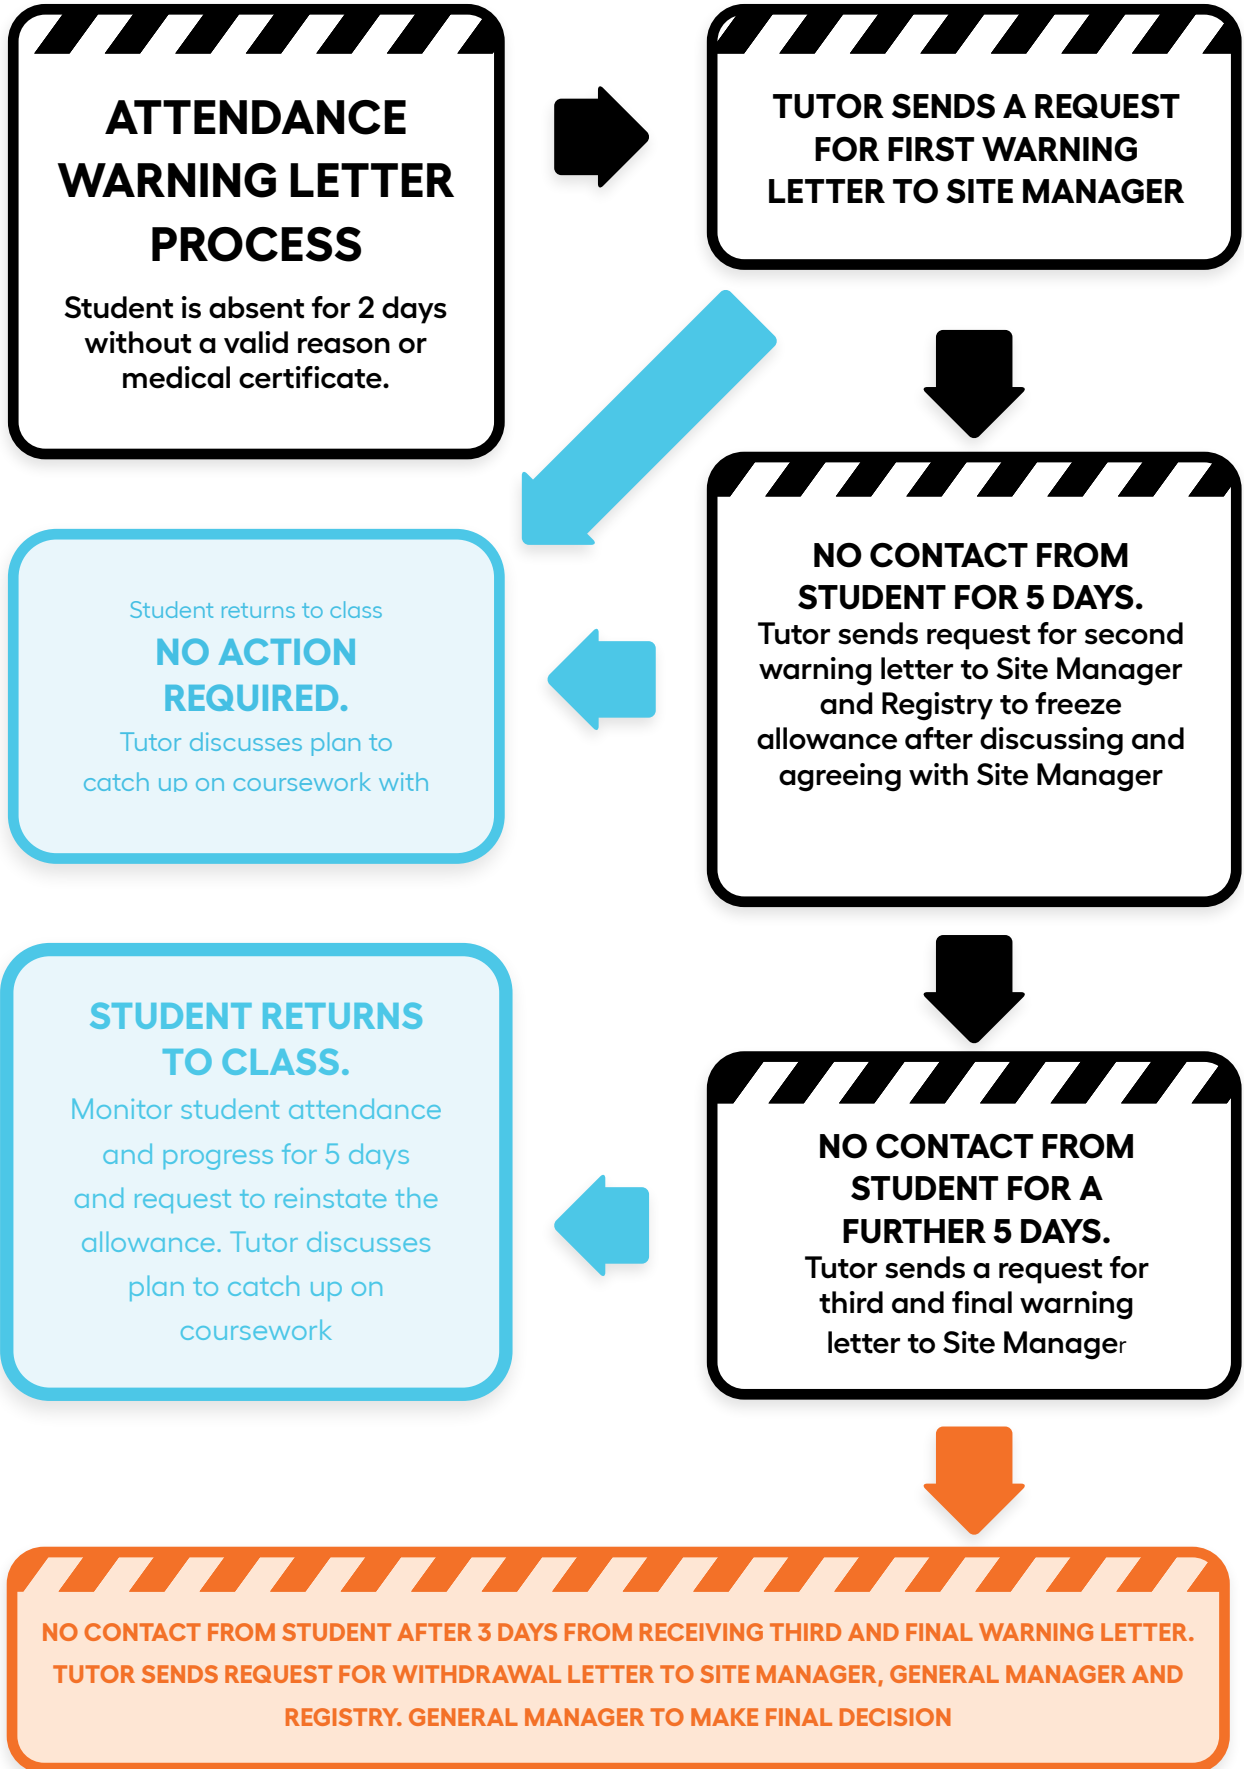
ATTENDANCE WARNING LETTER PROCESS

Student is absent for 2 days without a valid reason or medical certificate.

TUTOR SENDS A REQUEST FOR FIRST WARNING LETTER TO SITE MANAGER

Student returns to class

NO ACTION REQUIRED.

Tutor discusses plan to catch up on coursework with

NO CONTACT FROM STUDENT FOR 5 DAYS.

Tutor sends request for second warning letter to Site Manager and Registry to freeze allowance after discussing and agreeing with Site Manager

STUDENT RETURNS TO CLASS.

Monitor student attendance and progress for 5 days and request to reinstate the allowance. Tutor discusses plan to catch up on coursework

NO CONTACT FROM STUDENT FOR A FURTHER 5 DAYS.

Tutor sends a request for third and final warning letter to Site Manager

NO CONTACT FROM STUDENT AFTER 3 DAYS FROM RECEIVING THIRD AND FINAL WARNING LETTER. TUTOR SENDS REQUEST FOR WITHDRAWAL LETTER TO SITE MANAGER, GENERAL MANAGER AND REGISTRY. GENERAL MANAGER TO MAKE FINAL DECISION